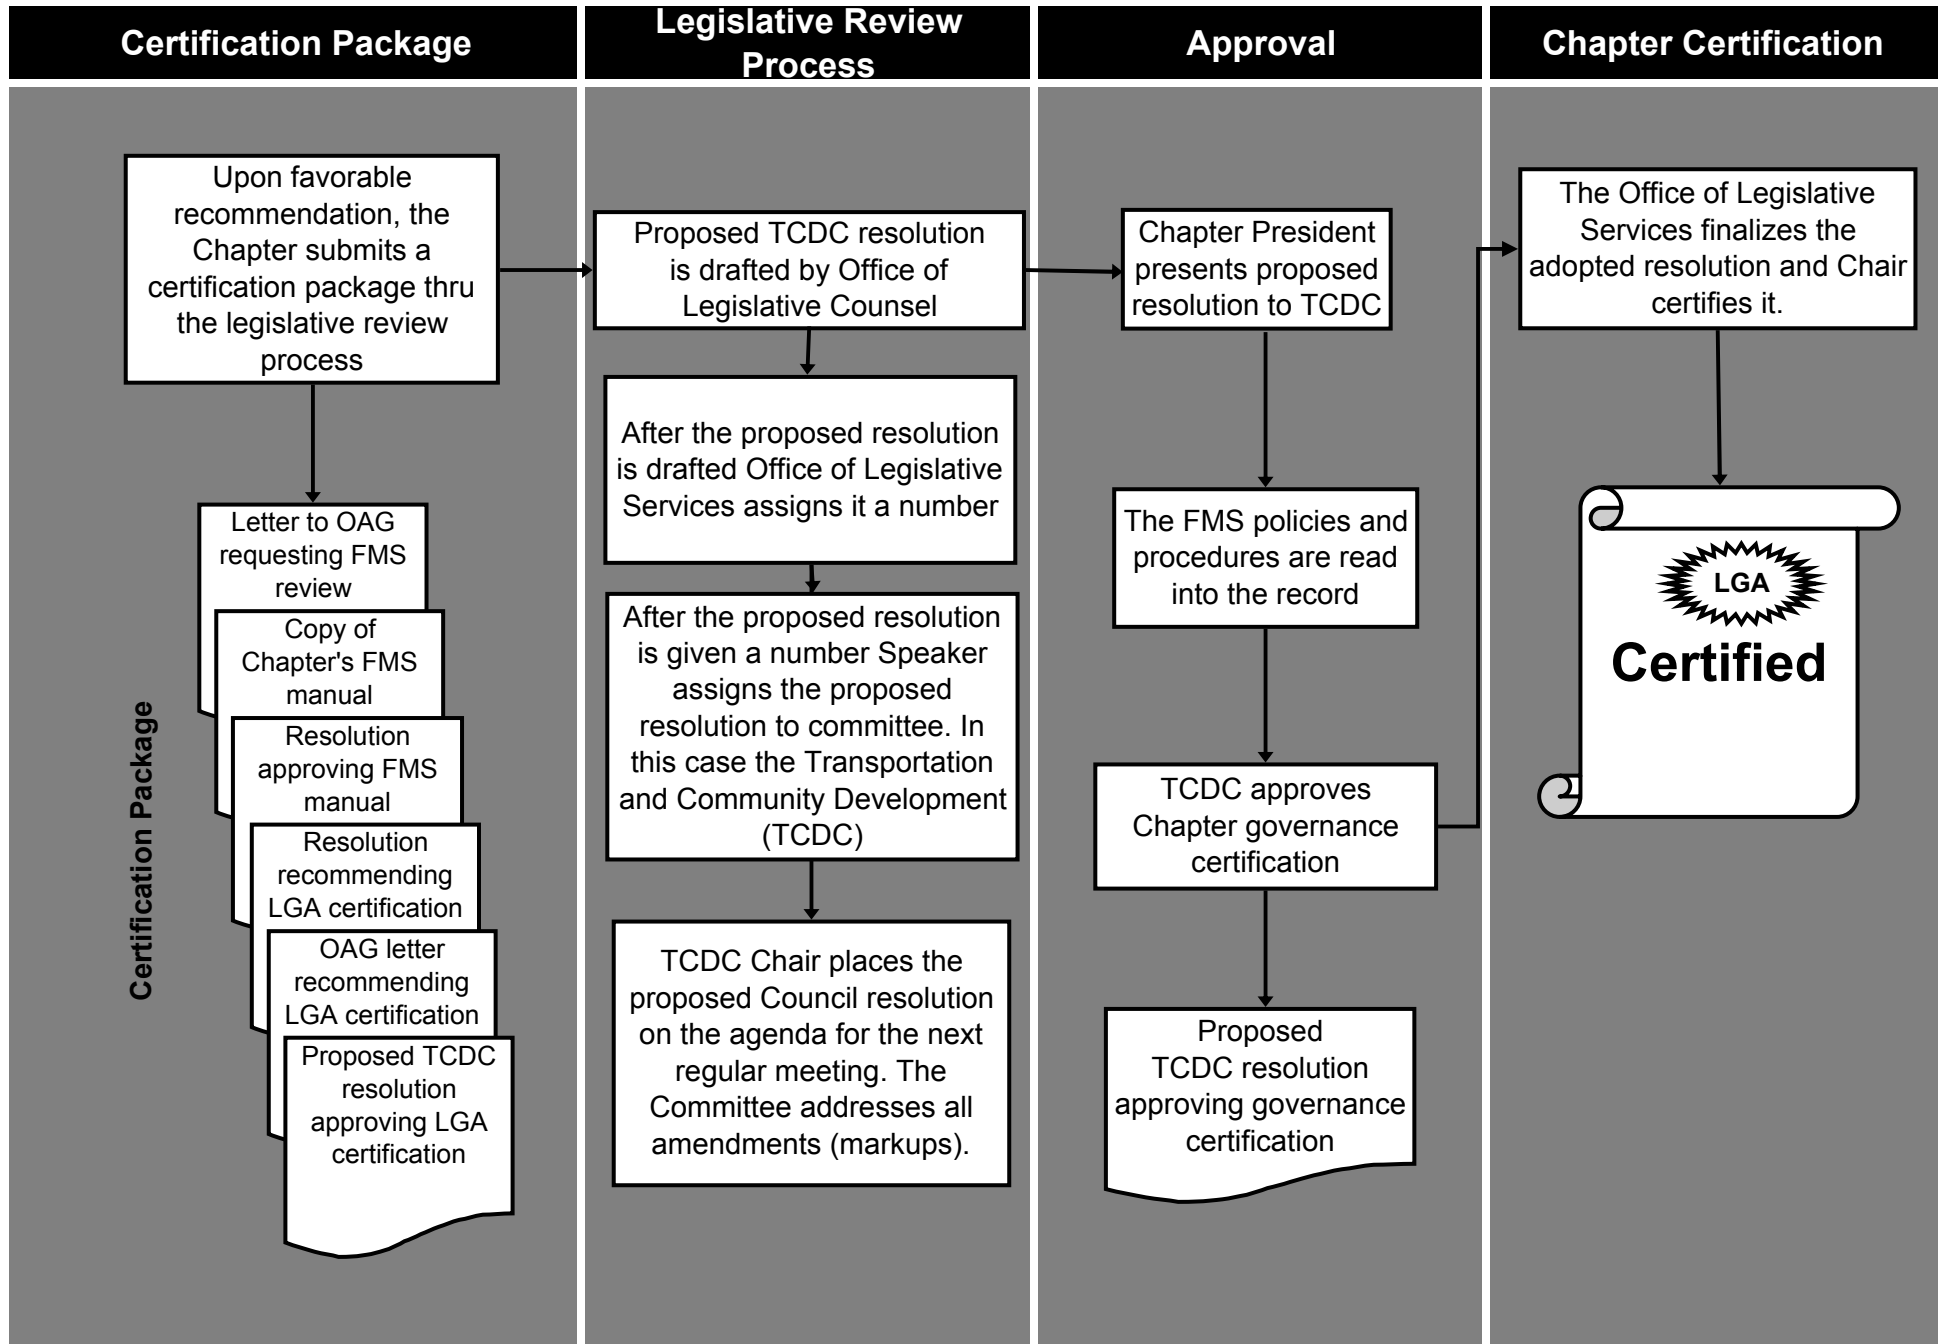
Certification Package

Legislative Review Process

Approval

Chapter Certification

Upon favorable recommendation, the Chapter submits a certification package thru the legislative review process

Certification Package

Letter to OAG requesting FMS review

Copy of Chapter's FMS manual

Resolution approving FMS manual

Resolution recommending LGA certification

OAG letter recommending LGA certification

Proposed TCDC resolution approving LGA certification

Proposed TCDC resolution is drafted by Office of Legislative Counsel

After the proposed resolution is drafted Office of Legislative Services assigns it a number

After the proposed resolution is given a number Speaker assigns the proposed resolution to committee. In this case the Transportation and Community Development (TCDC)

TCDC Chair places the proposed Council resolution on the agenda for the next regular meeting. The Committee addresses all amendments (markups).

Chapter President presents proposed resolution to TCDC

The FMS policies and procedures are read into the record

TCDC approves Chapter governance certification

Proposed TCDC resolution approving governance certification

The Office of Legislative Services finalizes the adopted resolution and Chair certifies it.

LGA

Certified